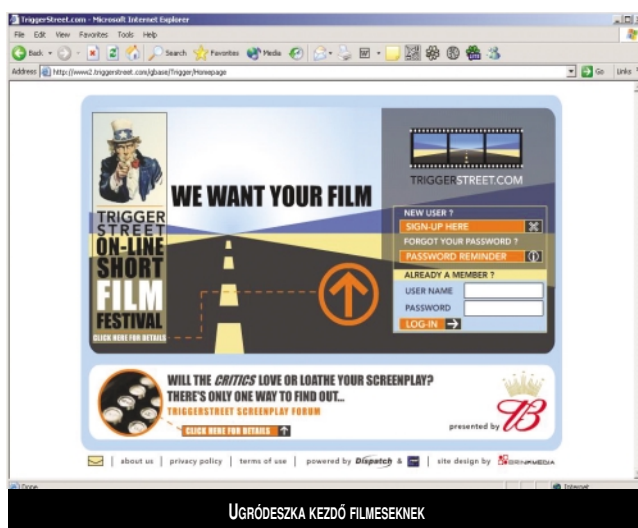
TriggerStreet.com - Microsoft Internet Explorer

File Edit View Favorites Tools Help

Back Search Favorites Media

Address http://www2.triggerstreet.com/gbase/Trigger/Homepage

Go Links

TRIGGER STREET ON-LINE SHORT FILM FESTIVAL

CLICK HERE FOR DETAILS

WE WANT YOUR FILM

TRIGGERSTREET.COM

NEW USER ?

SIGN-UP HERE

FORGOT YOUR PASSWORD ?

PASSWORD REMINDER

ALREADY A MEMBER ?

USER NAME

PASSWORD

LOG-IN

WILL THE CRITICS LOVE OR LOATHE YOUR SCREENPLAY? THERE'S ONLY ONE WAY TO FIND OUT...

TRIGGERSTREET SCREENPLAY FORUM

CLICK HERE FOR DETAILS

presented by

about us | privacy policy | terms of use | powered by Dispatch & | site design by

Done

Internet

UGRÓDESZKA KEZDŐ FILMESEKNEK